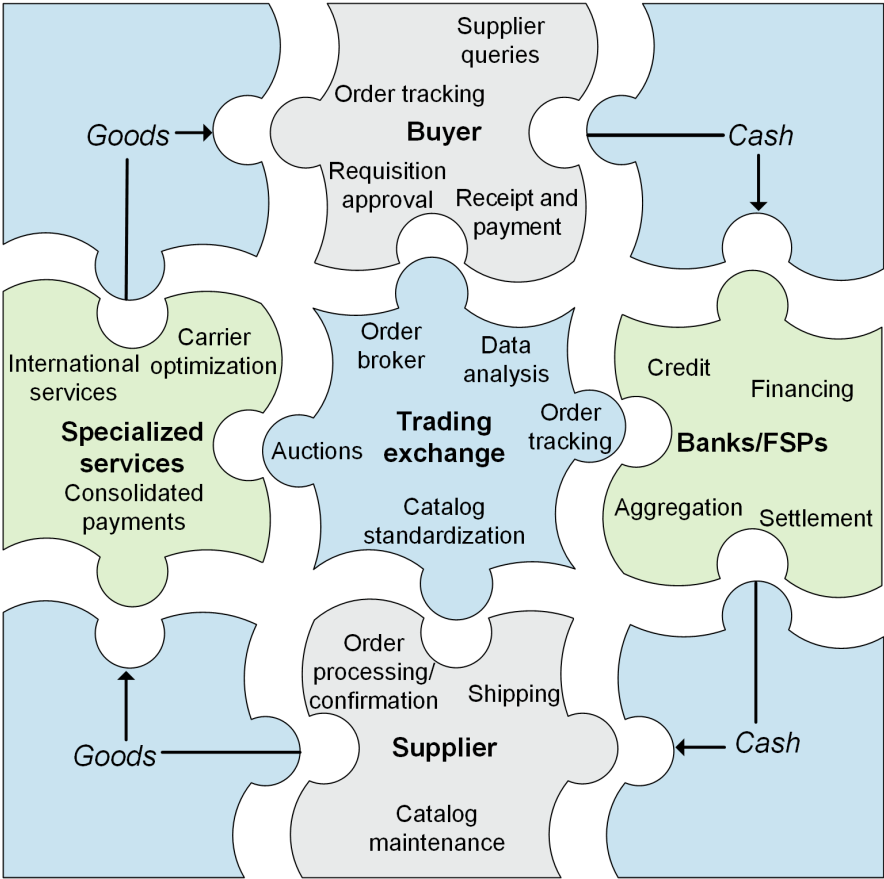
Goods

Supplier queries

Order tracking

Buyer

Requisition approval

Receipt and payment

Cash

International services

Carrier optimization

Specialized services

Consolidated payments

Order broker

Data analysis

Auctions

Trading exchange

Order tracking

Catalog standardization

Credit

Financing

Banks/FSPs

Aggregation

Settlement

Order processing/ confirmation

Shipping

Goods

Supplier

Cash

Catalog maintenance